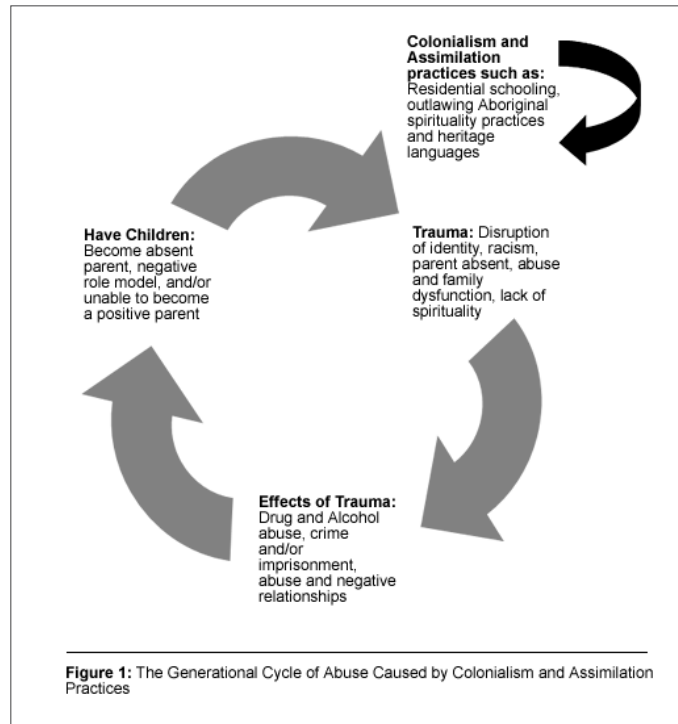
**Colonialism and Assimilation practices such as:** Residential schooling, outlawing Aboriginal spirituality practices and heritage languages

**Trauma:** Disruption of identity, racism, parent absent, abuse and family dysfunction, lack of spirituality

**Effects of Trauma:** Drug and Alcohol abuse, crime and/or imprisonment, abuse and negative relationships

**Have Children:** Become absent parent, negative role model, and/or unable to become a positive parent

**Figure 1:** The Generational Cycle of Abuse Caused by Colonialism and Assimilation Practices